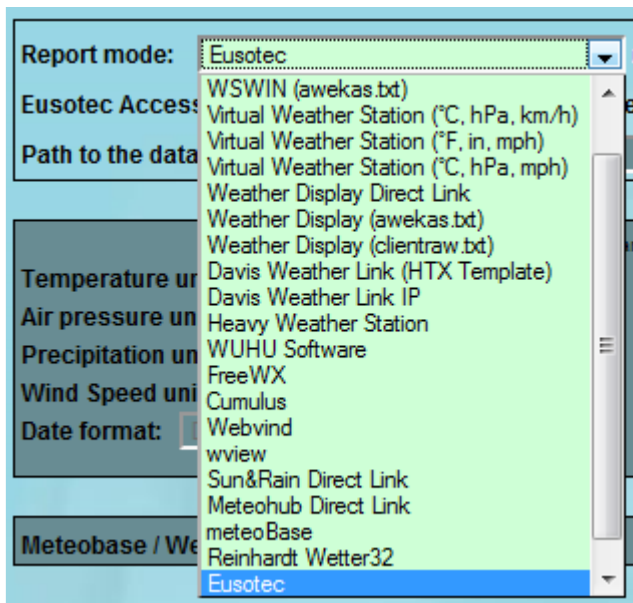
Report mode: Eusotec

Eusotec Access

Path to the data

Temperature ur

Air pressure un

Precipitation un

Wind Speed uni

Date format:

Meteobase / We

WSWIN (awekas.txt)
Virtual Weather Station (°C, hPa, km/h)
Virtual Weather Station (°F, in, mph)
Virtual Weather Station (°C, hPa, mph)
Weather Display Direct Link
Weather Display (awekas.txt)
Weather Display (clientraw.txt)
Davis Weather Link (HTX Template)
Davis Weather Link IP
Heavy Weather Station
WUHU Software
FreeWX
Cumulus
Webvind
wview
Sun&Rain Direct Link
Meteohub Direct Link
meteoBase
Reinhardt Wetter32
Eusotec